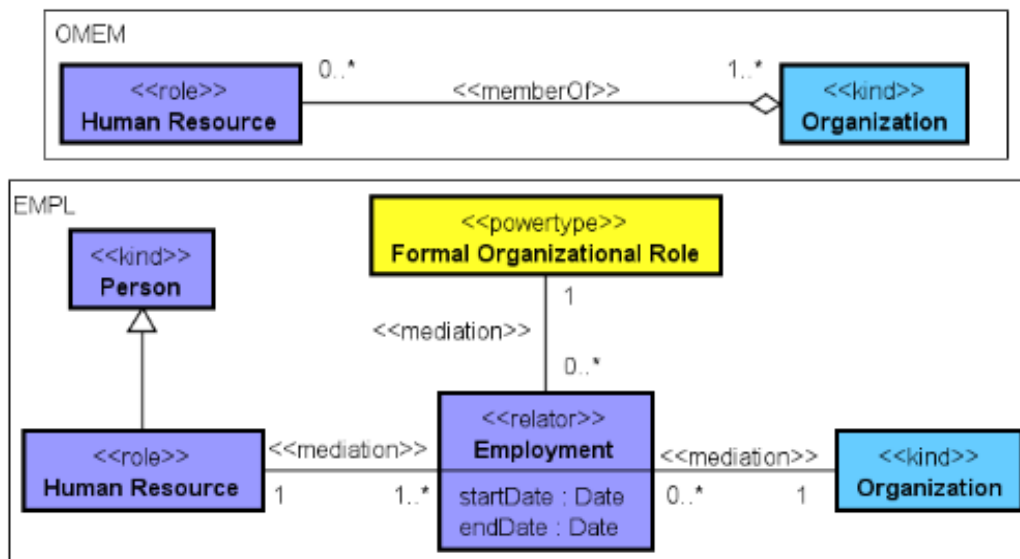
OMEM

<<role>>
Human Resource

0..*

<<memberOf>>

1..*

<<kind>>
Organization

EMPL

<<powertype>>
Formal Organizational Role

<<kind>>
Person

1

<<mediation>>

0..*

<<role>>
Human Resource

<<mediation>>

1

1..*

<<relator>>
Employment

startDate : Date
endDate : Date

<<mediation>>

0..*

1

<<kind>>
Organization